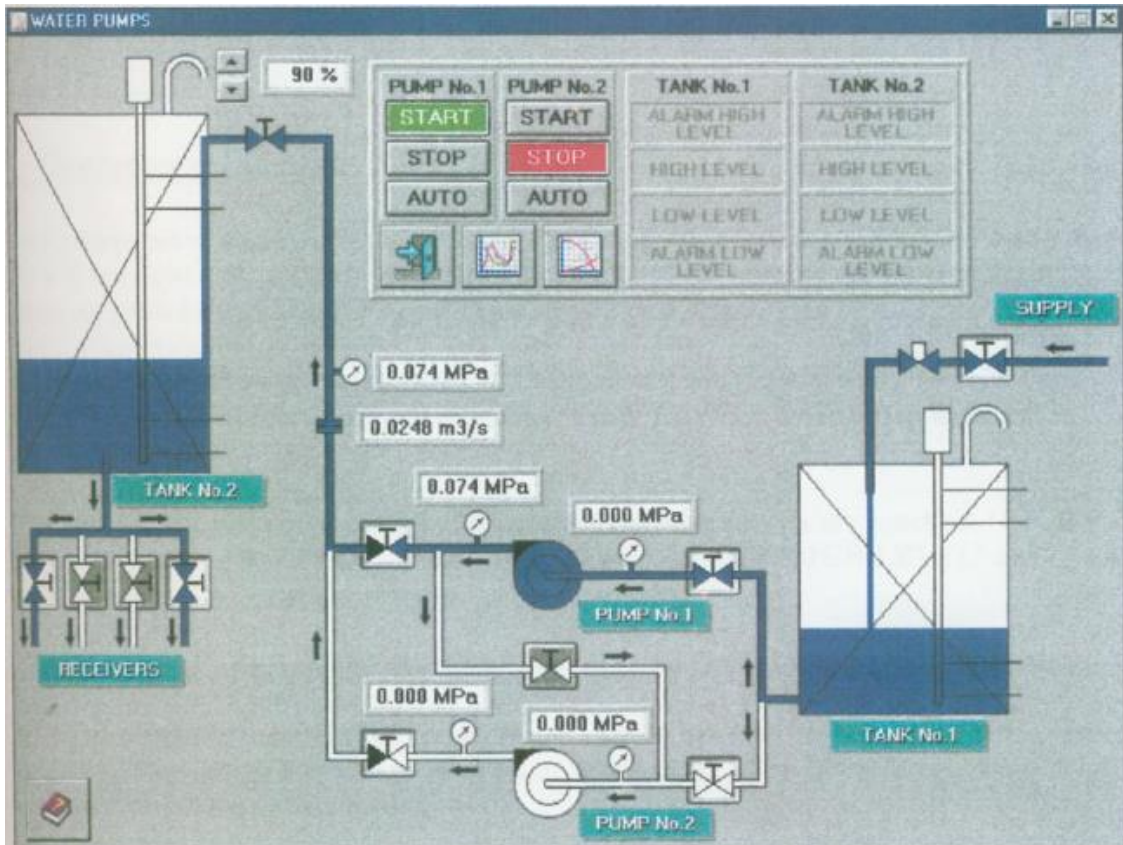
WATER PUMPS

90 %

| PUMP No.1 | PUMP No.2 | TANK No.1 | TANK No.2 |
|---|---|---|---|
| START | START | ALARM HIGH LEVEL | ALARM HIGH LEVEL |
| STOP | STOP | HIGH LEVEL | HIGH LEVEL |
| AUTO | AUTO | LOW LEVEL | LOW LEVEL |
| | | ALARM LOW LEVEL | ALARM LOW LEVEL |

SUPPLY

0.074 MPa

0.0248 m3/s

TANK No.2

0.074 MPa

0.000 MPa

PUMP No.1

RECEIVERS

0.000 MPa

0.000 MPa

TANK No.1

PUMP No.2